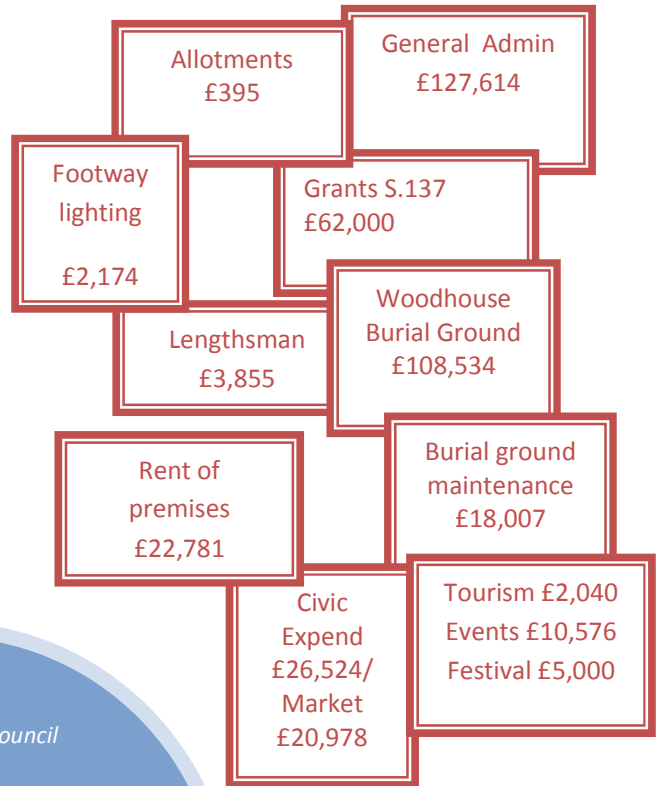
Allotments
£395

General Admin
£127,614

Footway lighting

£2,174

Grants S.137
£62,000

Lengthsman
£3,855

Woodhouse Burial Ground
£108,534

Rent of premises
£22,781

Burial ground maintenance
£18,007

Civic Expend
£26,524/
Market
£20,978

Tourism £2,040
Events £10,576
Festival £5,000

ouncil